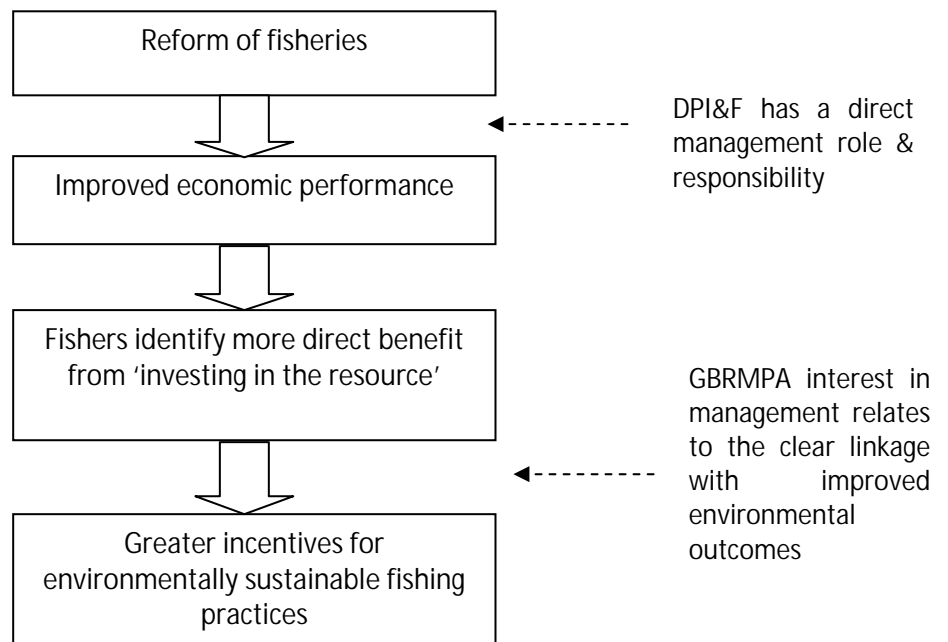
Reform of fisheries

DPI&F has a direct management role & responsibility

Improved economic performance

Fishers identify more direct benefit from 'investing in the resource'

GBRMPA interest in management relates to the clear linkage with improved environmental outcomes

Greater incentives for environmentally sustainable fishing practices